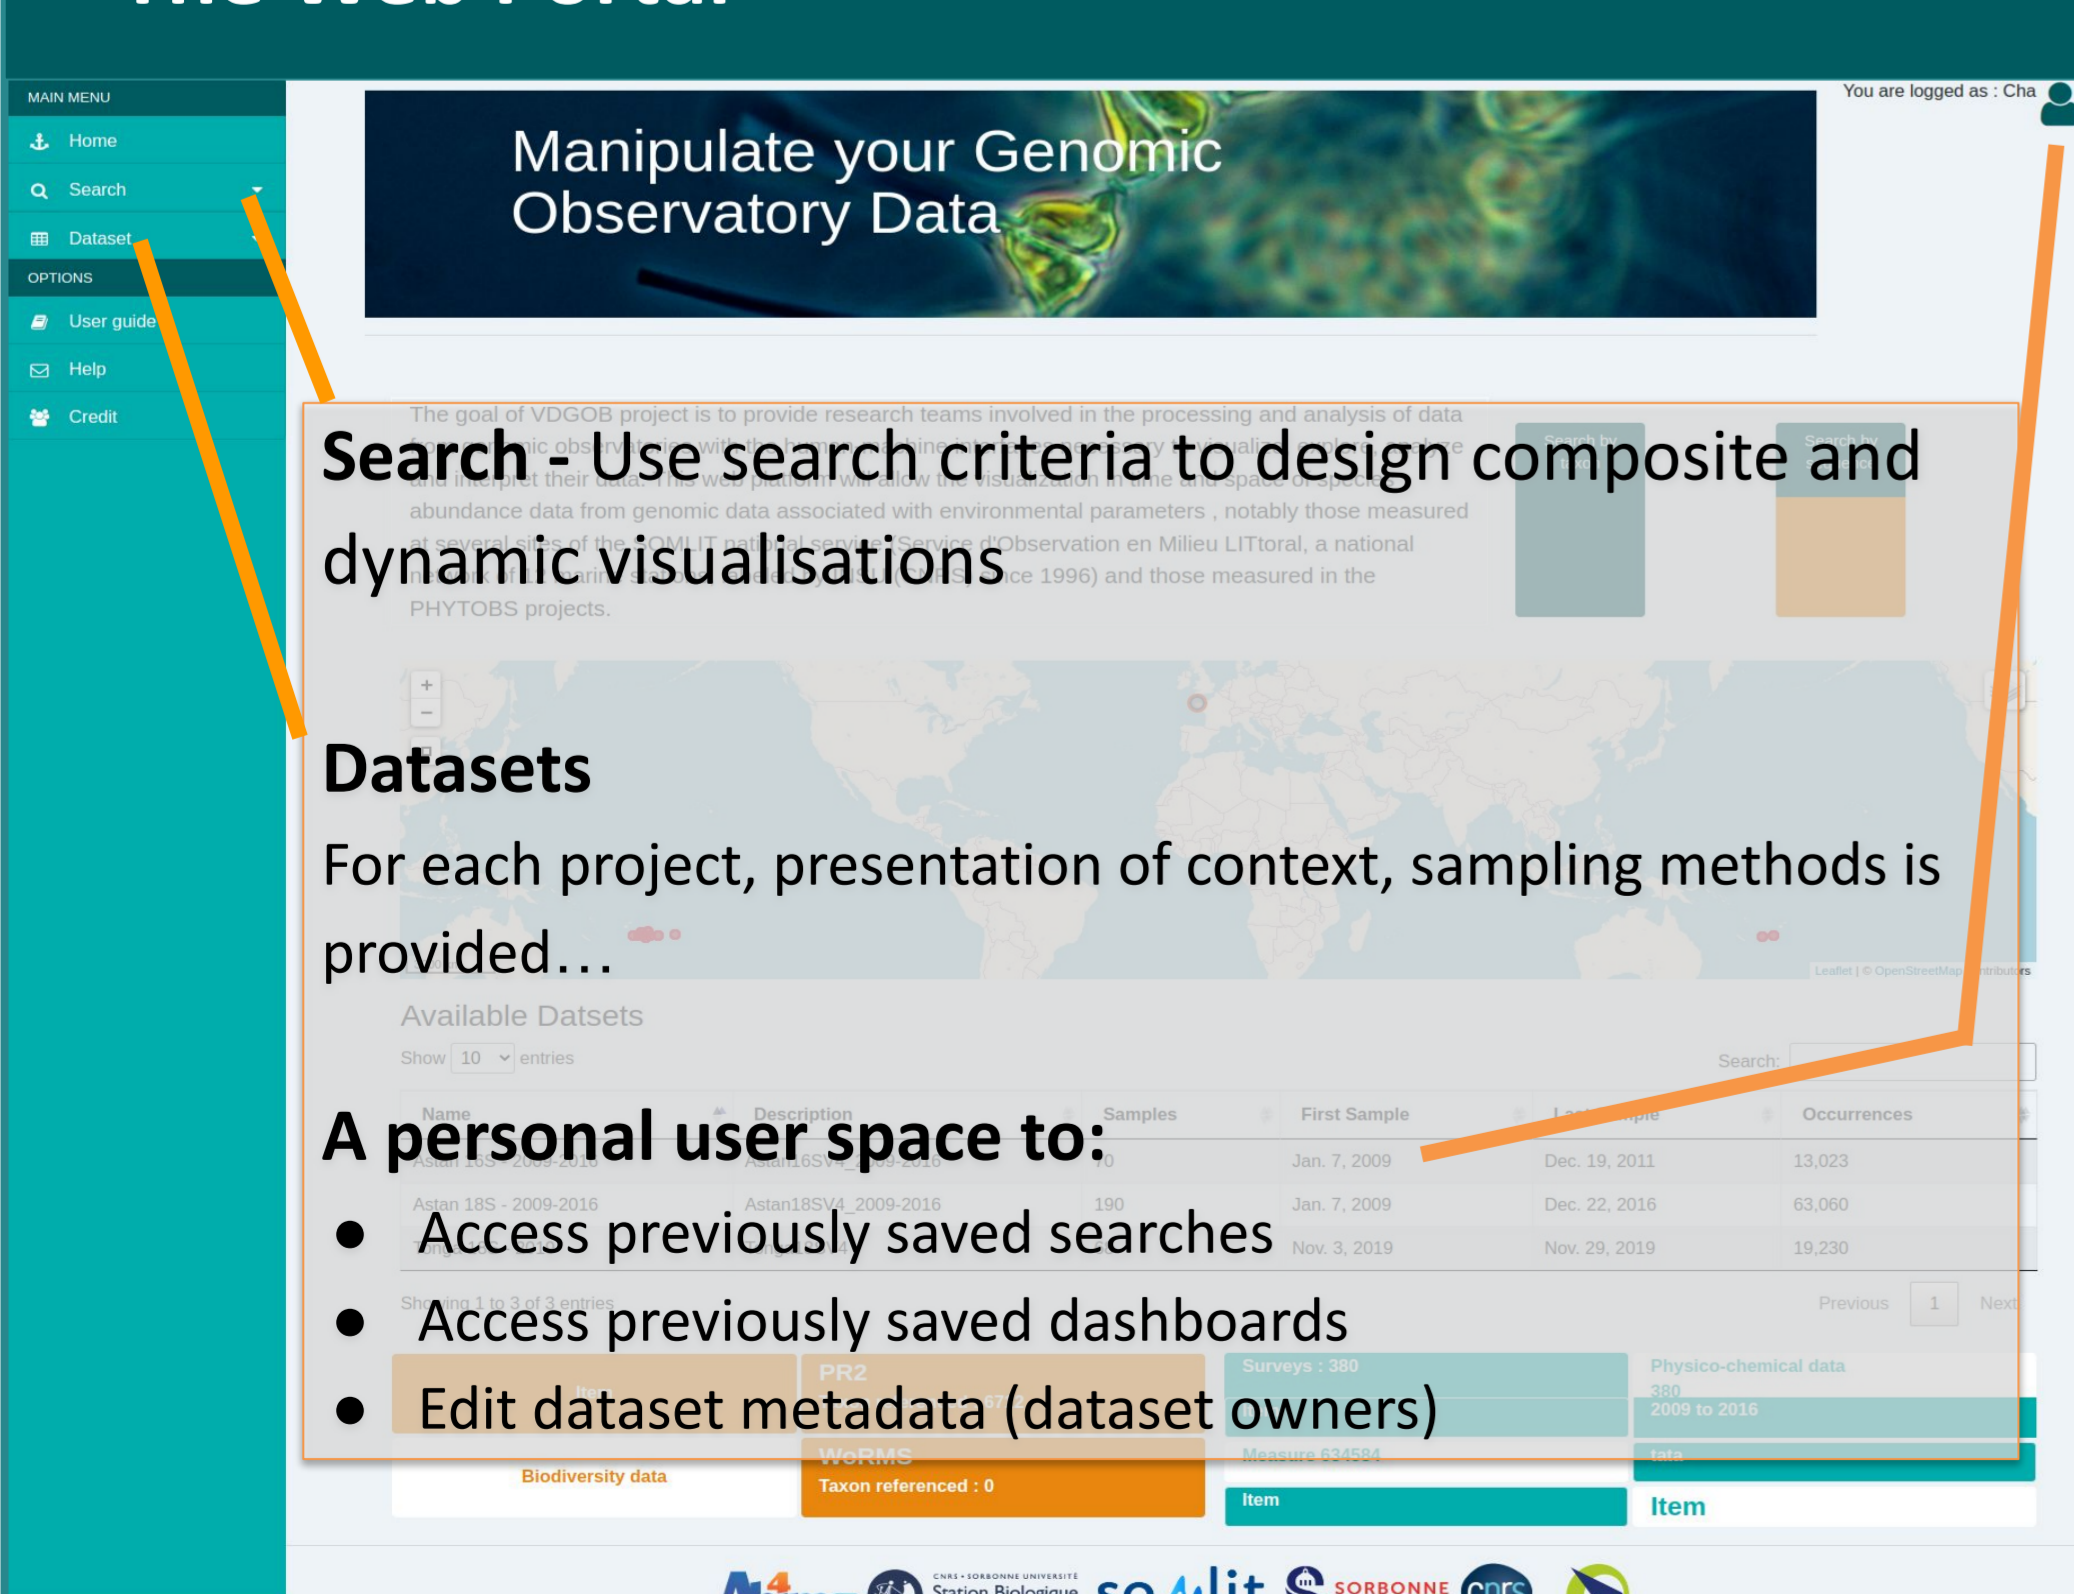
MAIN MENU

Home

Search

Dataset

OPTIONS

User guide

Help

Credit

You are logged as : Cha

Manipulate your Genomic Observatory Data

The goal of VDGOB project is to provide research teams involved in the processing and analysis of data

**Search** - Use search criteria to design composite and dynamic visualisations

abundance data from genomic data associated with environmental parameters , notably those measured

PHYTOBS projects.

**Datasets**

For each project, presentation of context, sampling methods is provided…

Available Datsets

Show 10 entries

Search:

**A personal user space to:**

- Access previously saved searches
- Access previously saved dashboards
- Edit dataset metadata (dataset owners)

| Name | Description | Samples | First Sample | Last Sample | Occurrences |
|---|---|---|---|---|---|
| Astan 16S - 2009-2016 | Astan16SV4_2009-2016 | 70 | Jan. 7, 2009 | Dec. 19, 2011 | 13,023 |
| Astan 18S - 2009-2016 | Astan18SV4_2009-2016 | 190 | Jan. 7, 2009 | Dec. 22, 2016 | 63,060 |
| | | | Nov. 3, 2019 | Nov. 29, 2019 | 19,230 |

Showing 1 to 3 of 3 entries

Previous 1 Next

PR2

Surveys : 380

Physico-chemical data

380

2009 to 2016

WoRMS

Measure 634584

Biodiversity data

Taxon referenced : 0

Item

Item

Leaflet | © OpenStreetMap contributors

SORBONNE

cnrs